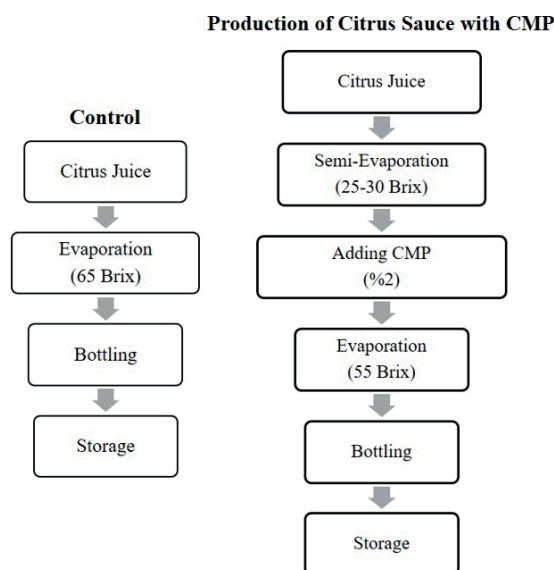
Production of Citrus Sauce with CMP

Control

Citrus Juice

Evaporation (65 Brix)

Bottling

Storage

Citrus Juice

Semi-Evaporation (25-30 Brix)

Adding CMP (%2)

Evaporation (55 Brix)

Bottling

Storage